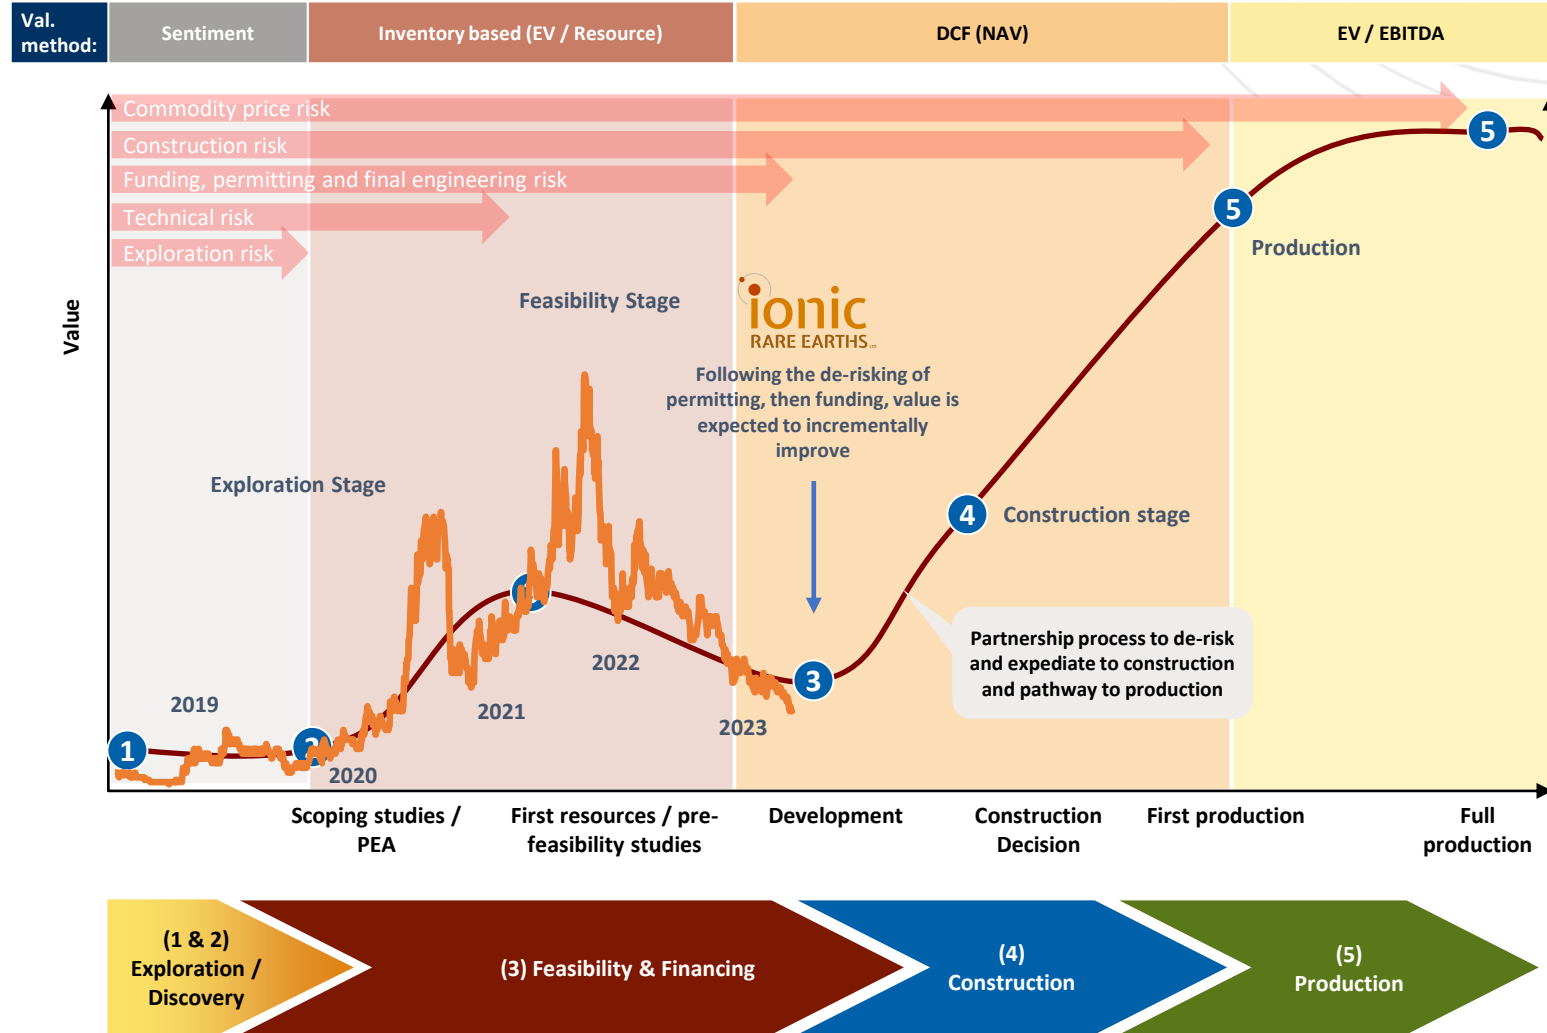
Val. method: | Sentiment | Inventory based (EV / Resource) | DCF (NAV) | EV / EBITDA

Commodity price risk

Construction risk

Funding, permitting and final engineering risk

Technical risk

Exploration risk

Value

Feasibility Stage

ionic RARE EARTHS

Following the de-risking of permitting, then funding, value is expected to incrementally improve

5

5

Production

Exploration Stage

4 Construction stage

Partnership process to de-risk and expedite to construction and pathway to production

2022

3

2019

2021

2023

1

2

2020

Scoping studies / PEA

First resources / pre-feasibility studies

Development

Construction Decision

First production

Full production

(1 & 2) Exploration / Discovery

(3) Feasibility & Financing

(4) Construction

(5) Production